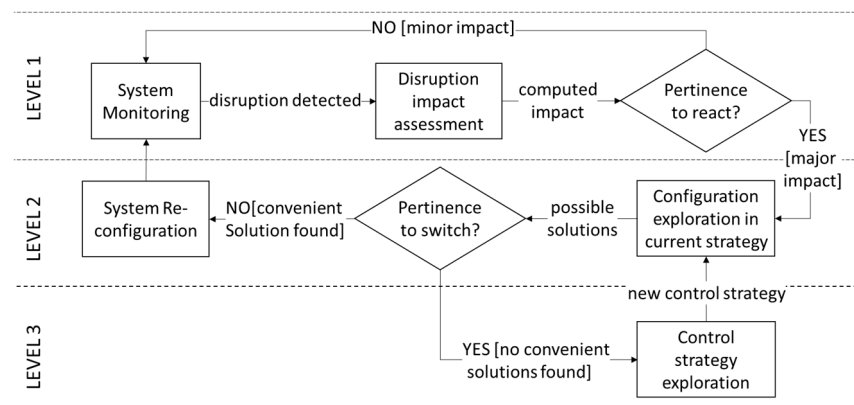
LEVEL 1

NO [minor impact]

System Monitoring

disruption detected

Disruption impact assessment

computed impact

Pertinence to react?

YES [major impact]

LEVEL 2

System Re-configuration

NO[convenient Solution found]

Pertinence to switch?

possible solutions

Configuration exploration in current strategy

new control strategy

LEVEL 3

YES [no convenient solutions found]

Control strategy exploration